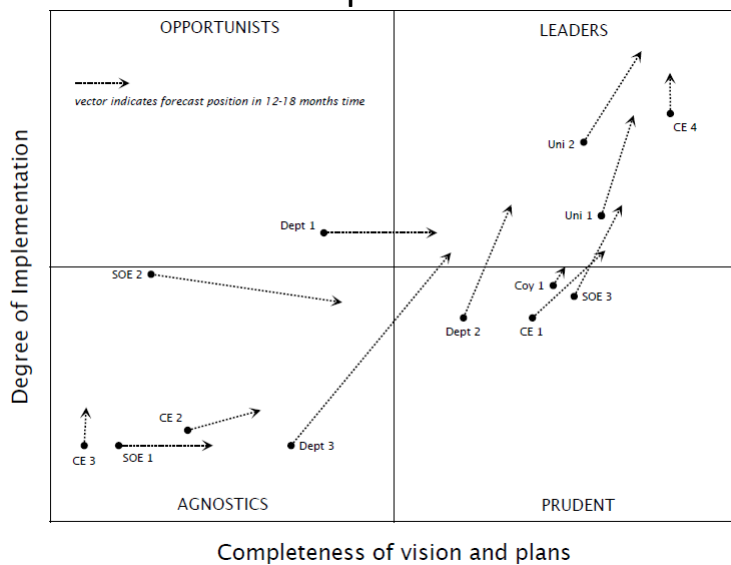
OPPORTUNISTS

LEADERS

vector indicates forecast position in 12-18 months time

Uni 2

CE 4

Uni 1

Dept 1

SOE 2

Coy 1

SOE 3

CE 1

Dept 2

CE 2

CE 3

SOE 1

Dept 3

AGNOSTICS

PRUDENT

Degree of Implementation

Completeness of vision and plans